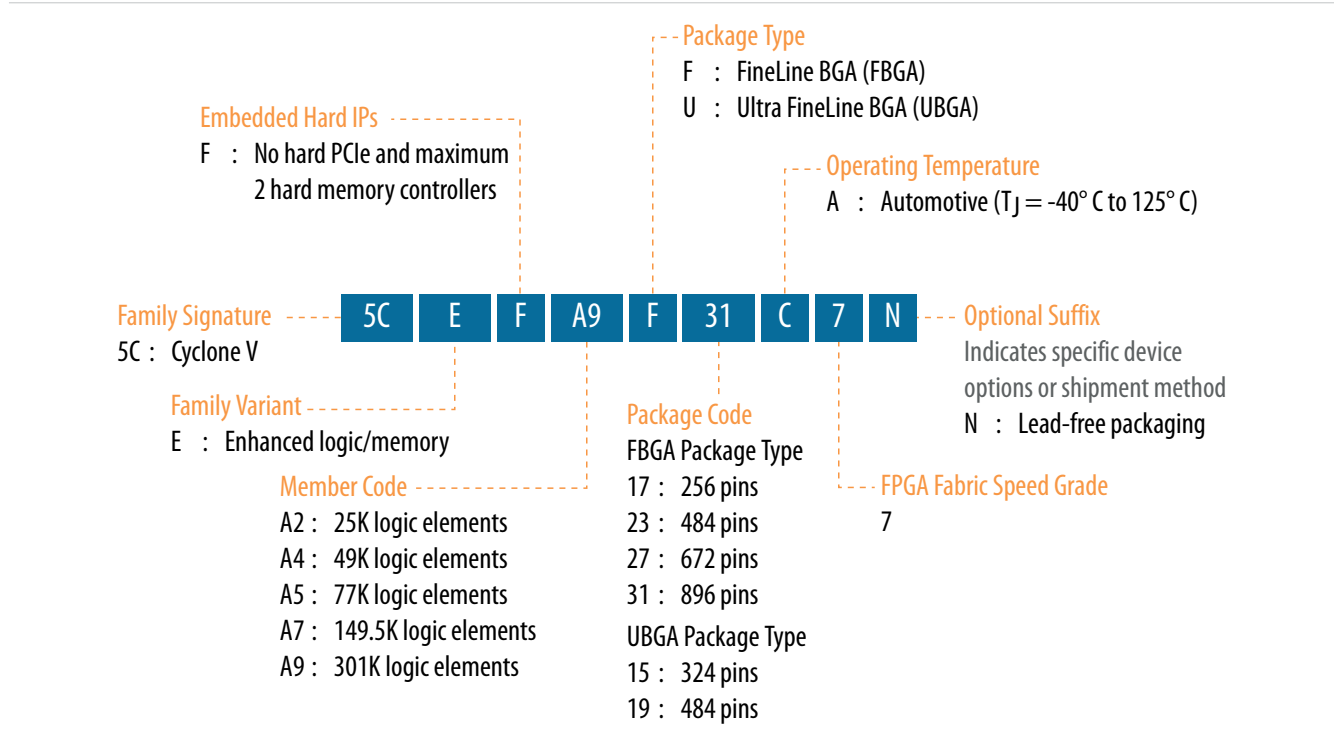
Package Type
F : FineLine BGA (FBGA)
U : Ultra FineLine BGA (UBGA)

Embedded Hard IPs
F : No hard PCIe and maximum 2 hard memory controllers

Operating Temperature
A : Automotive ($T_J$ = -40° C to 125° C)

Family Signature
5C : Cyclone V

| 5C | E | F | A9 | F | 31 | C | 7 | N |
|---|---|---|---|---|---|---|---|---|

Optional Suffix
Indicates specific device options or shipment method
N : Lead-free packaging

Family Variant
E : Enhanced logic/memory

Package Code
FBGA Package Type
17 : 256 pins
23 : 484 pins
27 : 672 pins
31 : 896 pins
UBGA Package Type
15 : 324 pins
19 : 484 pins

Member Code
A2 : 25K logic elements
A4 : 49K logic elements
A5 : 77K logic elements
A7 : 149.5K logic elements
A9 : 301K logic elements

FPGA Fabric Speed Grade
7